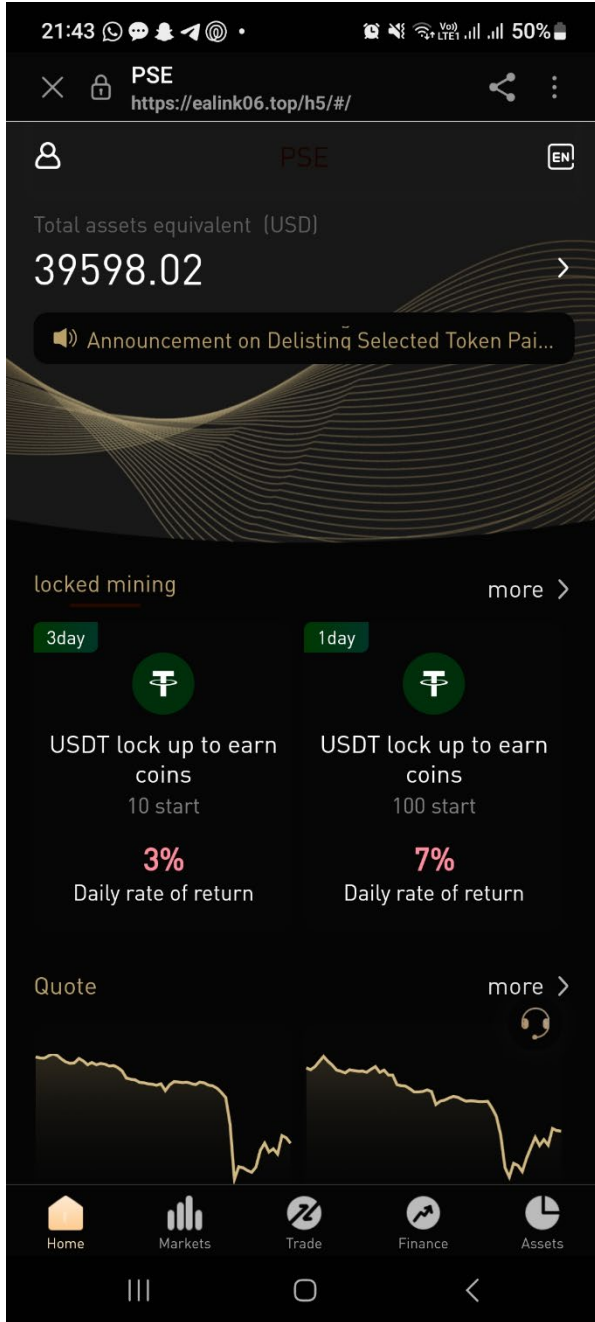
21:43 50%

PSE
https://ealink06.top/h5/#/

PSE

EN

Total assets equivalent (USD)
39598.02

Announcement on Delisting Selected Token Pai...

locked mining

more

3day

USDT lock up to earn coins
10 start

3%
Daily rate of return

1day

USDT lock up to earn coins
100 start

7%
Daily rate of return

Quote

more

Home
Markets
Trade
Finance
Assets